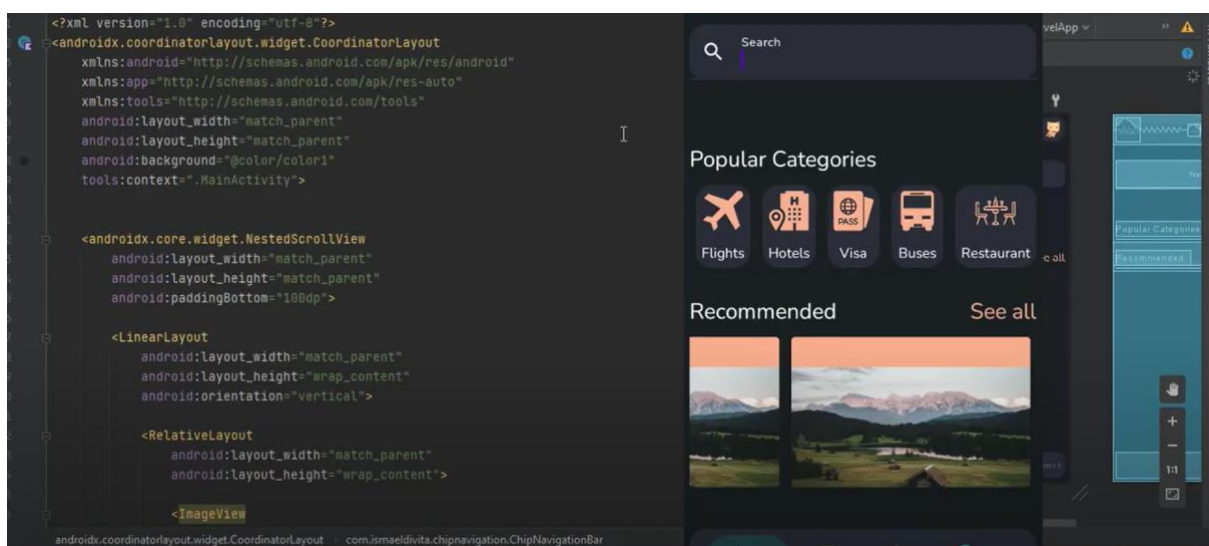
<?xml version="1.0" encoding="utf-8"?>
<androidx.coordinatorlayout.widget.CoordinatorLayout
xmlns:android="http://schemas.android.com/apk/res/android"
xmlns:app="http://schemas.android.com/apk/res-auto"
xmlns:tools="http://schemas.android.com/tools"
android:layout_width="match_parent"
android:layout_height="match_parent"
android:background="@color/color1"
tools:context=".MainActivity">

<androidx.core.widget.NestedScrollView
android:layout_width="match_parent"
android:layout_height="match_parent"
android:paddingBottom="100dp">

<LinearLayout
android:layout_width="match_parent"
android:layout_height="wrap_content"
android:orientation="vertical">

<RelativeLayout
android:layout_width="match_parent"
android:layout_height="wrap_content">

<ImageView

androidx.coordinatorlayout.widget.CoordinatorLayout › com.ismaeldivita.chipnavigation.ChipNavigationBar

Search

Popular Categories

PASS

Flights Hotels Visa Buses Restaurant

Recommended See all

velApp

e all

Popular Categories

Recommended

1:1